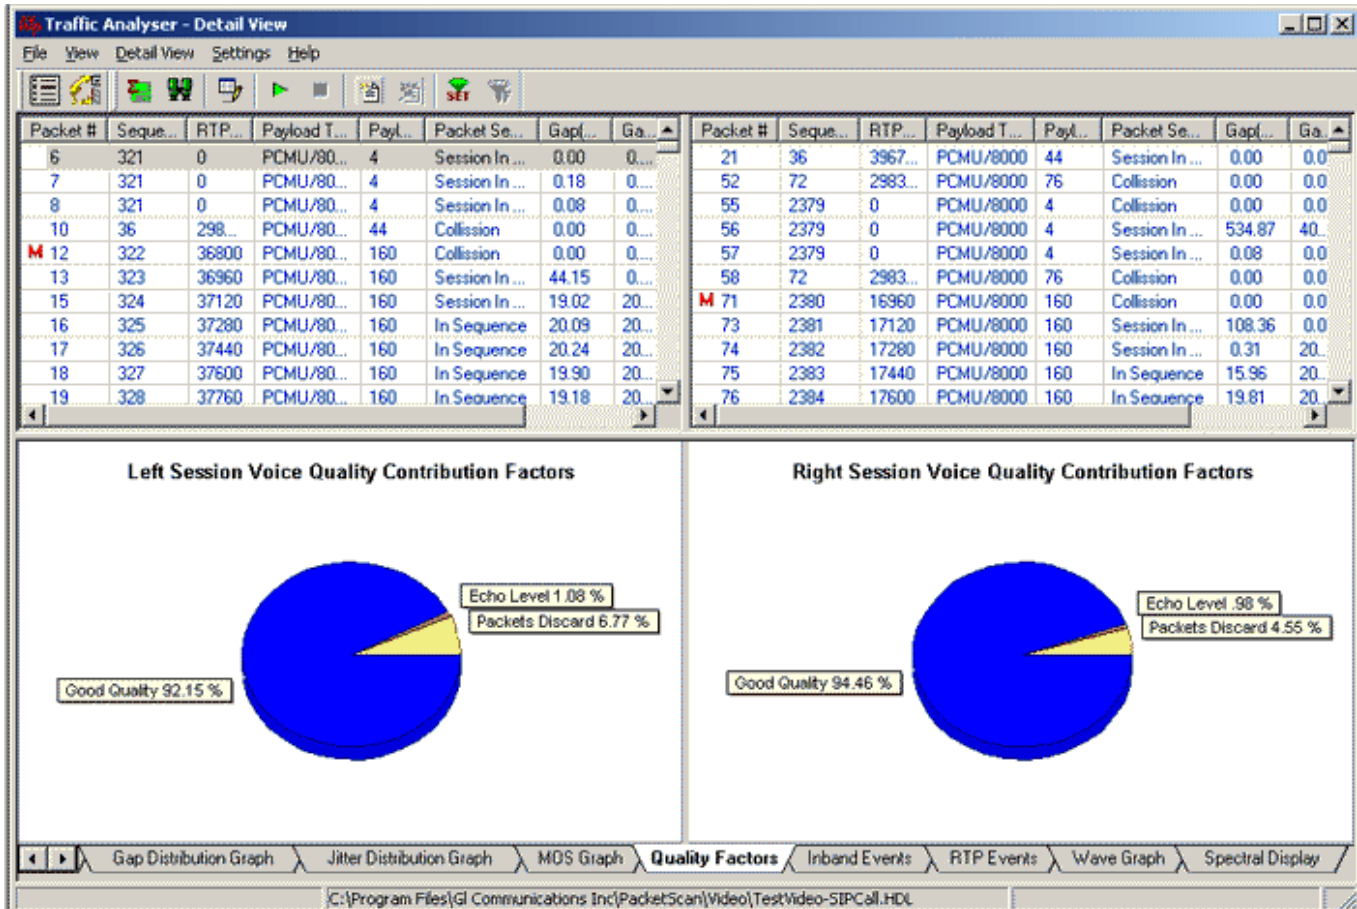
Traffic Analyser - Detail View

File View Detail View Settings Help

| Packet # | Seque... | RTP... | Payload T... | Payl... | Packet Se... | Gap(... | Ga... |
|---|---|---|---|---|---|---|---|
| 6 | 321 | 0 | PCMU/80... | 4 | Session In ... | 0.00 | 0.... |
| 7 | 321 | 0 | PCMU/80... | 4 | Session In ... | 0.18 | 0.... |
| 8 | 321 | 0 | PCMU/80... | 4 | Session In ... | 0.08 | 0.... |
| 10 | 36 | 298... | PCMU/80... | 44 | Collission | 0.00 | 0.... |
| M 12 | 322 | 36800 | PCMU/80... | 160 | Collission | 0.00 | 0.... |
| 13 | 323 | 36960 | PCMU/80... | 160 | Session In ... | 44.15 | 0.... |
| 15 | 324 | 37120 | PCMU/80... | 160 | Session In ... | 19.02 | 20... |
| 16 | 325 | 37280 | PCMU/80... | 160 | In Sequence | 20.09 | 20... |
| 17 | 326 | 37440 | PCMU/80... | 160 | In Sequence | 20.24 | 20... |
| 18 | 327 | 37600 | PCMU/80... | 160 | In Sequence | 19.90 | 20... |
| 19 | 328 | 37760 | PCMU/80... | 160 | In Sequence | 19.18 | 20... |

| Packet # | Seque... | RTP... | Payload T... | Payl... | Packet Se... | Gap(... | Ga... |
|---|---|---|---|---|---|---|---|
| 21 | 36 | 3967... | PCMU/8000 | 44 | Session In ... | 0.00 | 0.0 |
| 52 | 72 | 2983... | PCMU/8000 | 76 | Collission | 0.00 | 0.0 |
| 55 | 2379 | 0 | PCMU/8000 | 4 | Collission | 0.00 | 0.0 |
| 56 | 2379 | 0 | PCMU/8000 | 4 | Session In ... | 534.87 | 40... |
| 57 | 2379 | 0 | PCMU/8000 | 4 | Session In ... | 0.08 | 0.0 |
| 58 | 72 | 2983... | PCMU/8000 | 76 | Collission | 0.00 | 0.0 |
| M 71 | 2380 | 16960 | PCMU/8000 | 160 | Collission | 0.00 | 0.0 |
| 73 | 2381 | 17120 | PCMU/8000 | 160 | Session In ... | 108.36 | 0.0 |
| 74 | 2382 | 17280 | PCMU/8000 | 160 | Session In ... | 0.31 | 20... |
| 75 | 2383 | 17440 | PCMU/8000 | 160 | In Sequence | 15.96 | 20... |
| 76 | 2384 | 17600 | PCMU/8000 | 160 | In Sequence | 19.81 | 20... |

Left Session Voice Quality Contribution Factors

Echo Level 1.08 %
Packets Discard 6.77 %
Good Quality 92.15 %

Right Session Voice Quality Contribution Factors

Echo Level .98 %
Packets Discard 4.55 %
Good Quality 94.46 %

Gap Distribution Graph | Jitter Distribution Graph | MOS Graph | Quality Factors | Inband Events | RTP Events | Wave Graph | Spectral Display

C:\Program Files\GL Communications Inc\PacketScan\Video\TestVideo-SIPCall.HDL